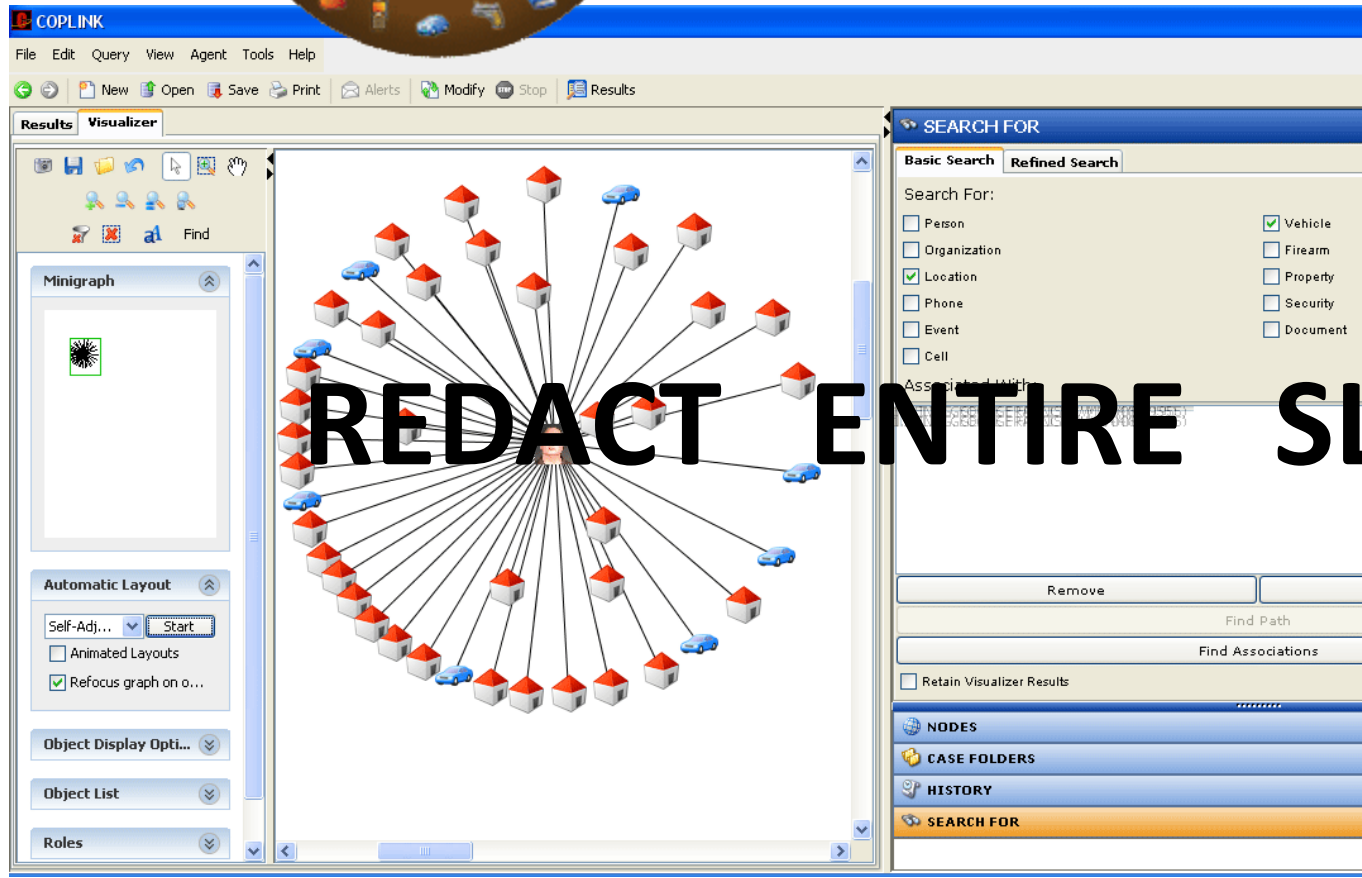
COPLINK

File Edit Query View Agent Tools Help

New Open Save Print Alerts Modify Stop Results

Results Visualizer

Find

Minigraph

Automatic Layout

Self-Adj... Start

Animated Layouts

Refocus graph on o...

Object Display Opti...

Object List

Roles

SEARCH FOR

Basic Search Refined Search

Search For:

Person

Organization

Location

Phone

Event

Cell

Vehicle

Firearm

Property

Security

Document

Associated With

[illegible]

REDACT ENTIRE SL

Remove

Find Path

Find Associations

Retain Visualizer Results

NODES

CASE FOLDERS

HISTORY

SEARCH FOR